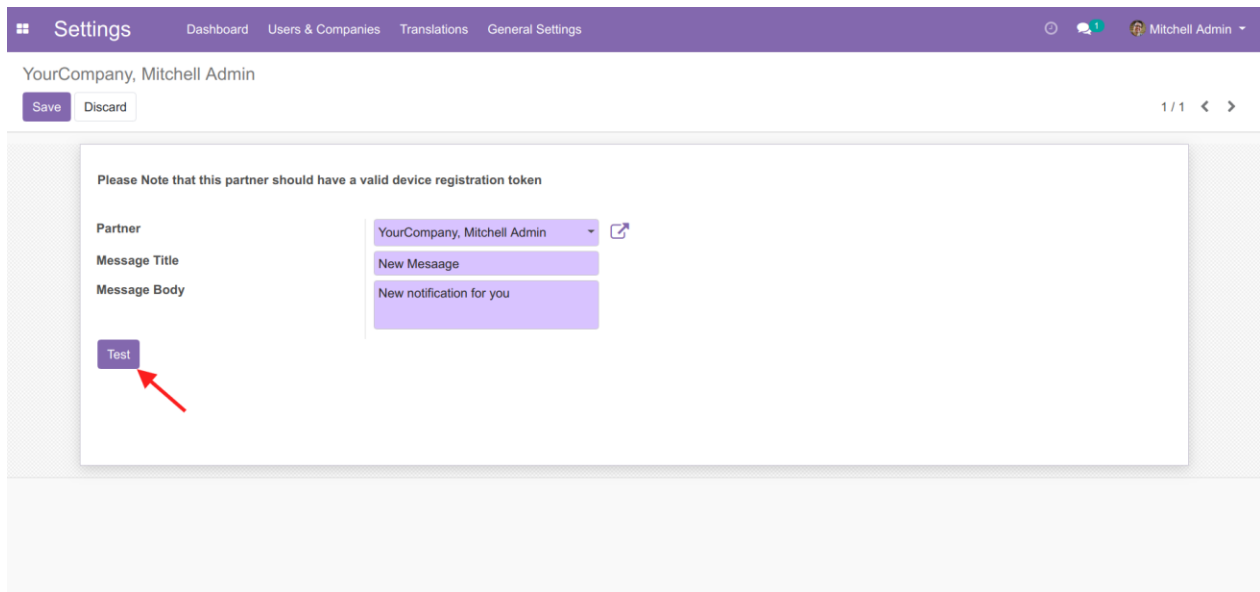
Settings Dashboard Users & Companies Translations General Settings

1 Mitchell Admin

YourCompany, Mitchell Admin

Save Discard

1 / 1

Please Note that this partner should have a valid device registration token

Partner YourCompany, Mitchell Admin

Message Title New Mesaage

Message Body New notification for you

Test